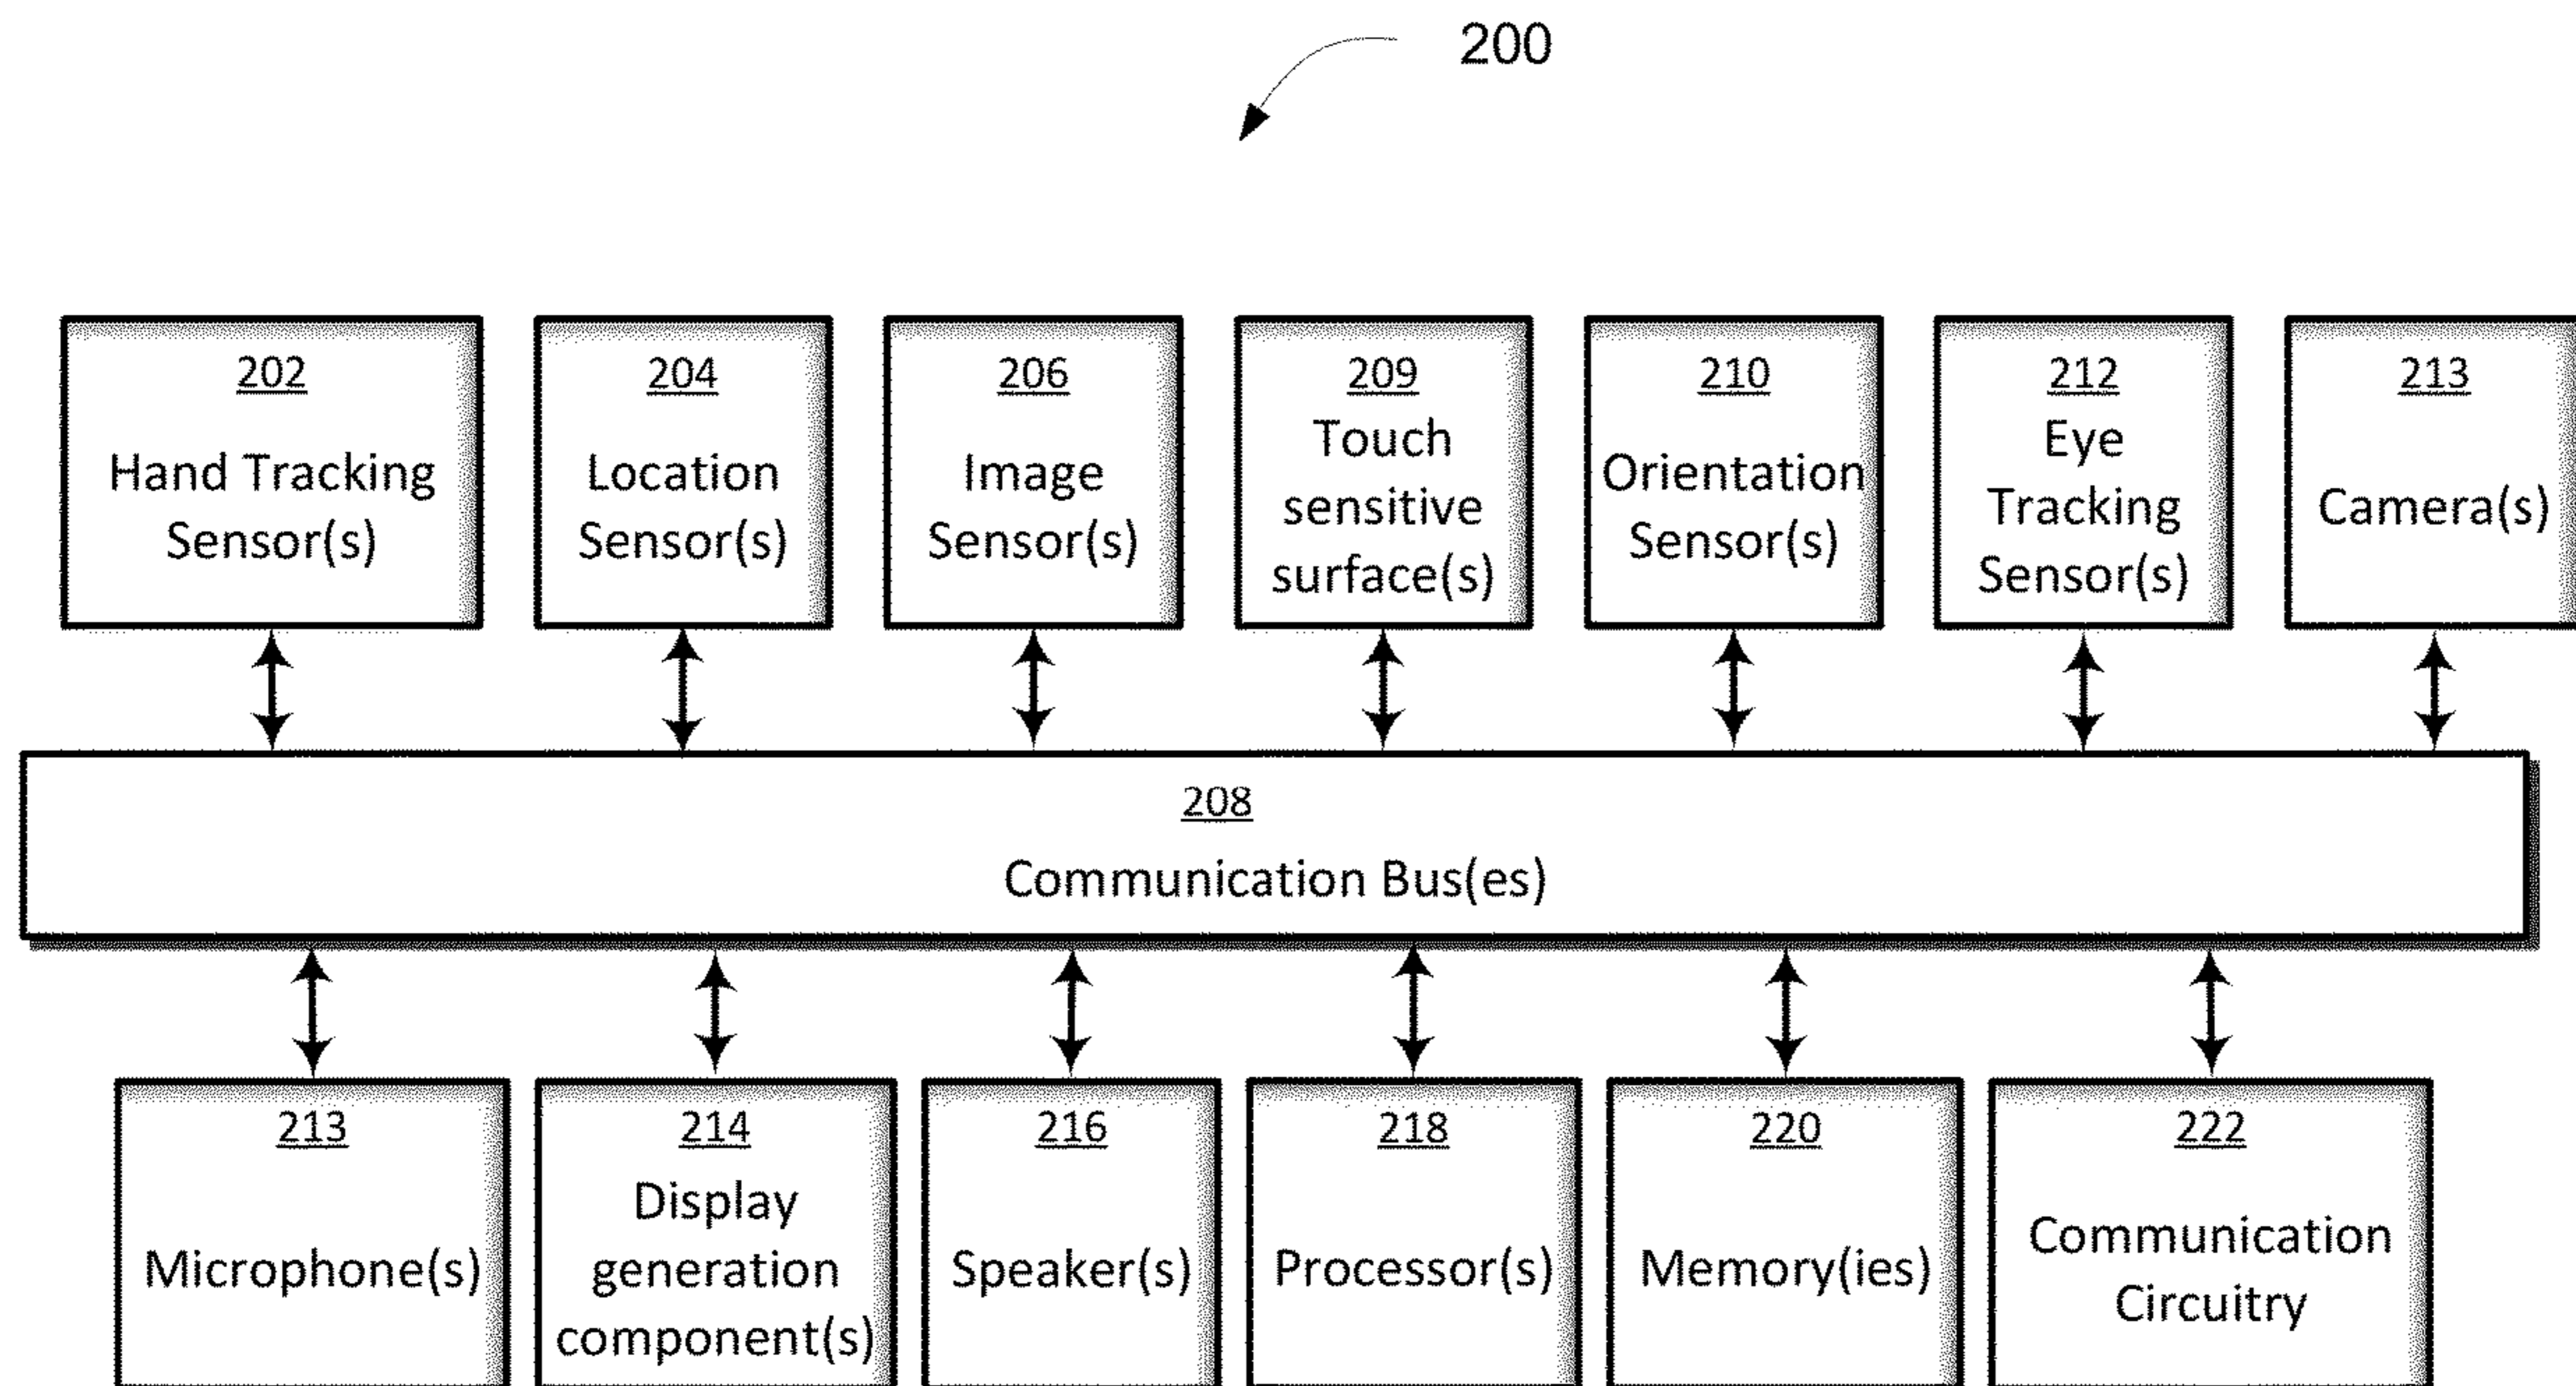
200

202
Hand Tracking Sensor(s)

204
Location Sensor(s)

206
Image Sensor(s)

209
Touch sensitive surface(s)

210
Orientation Sensor(s)

212
Eye Tracking Sensor(s)

213
Camera(s)

208
Communication Bus(es)

213
Microphone(s)

214
Display generation component(s)

216
Speaker(s)

218
Processor(s)

220
Memory(ies)

222
Communication Circuitry